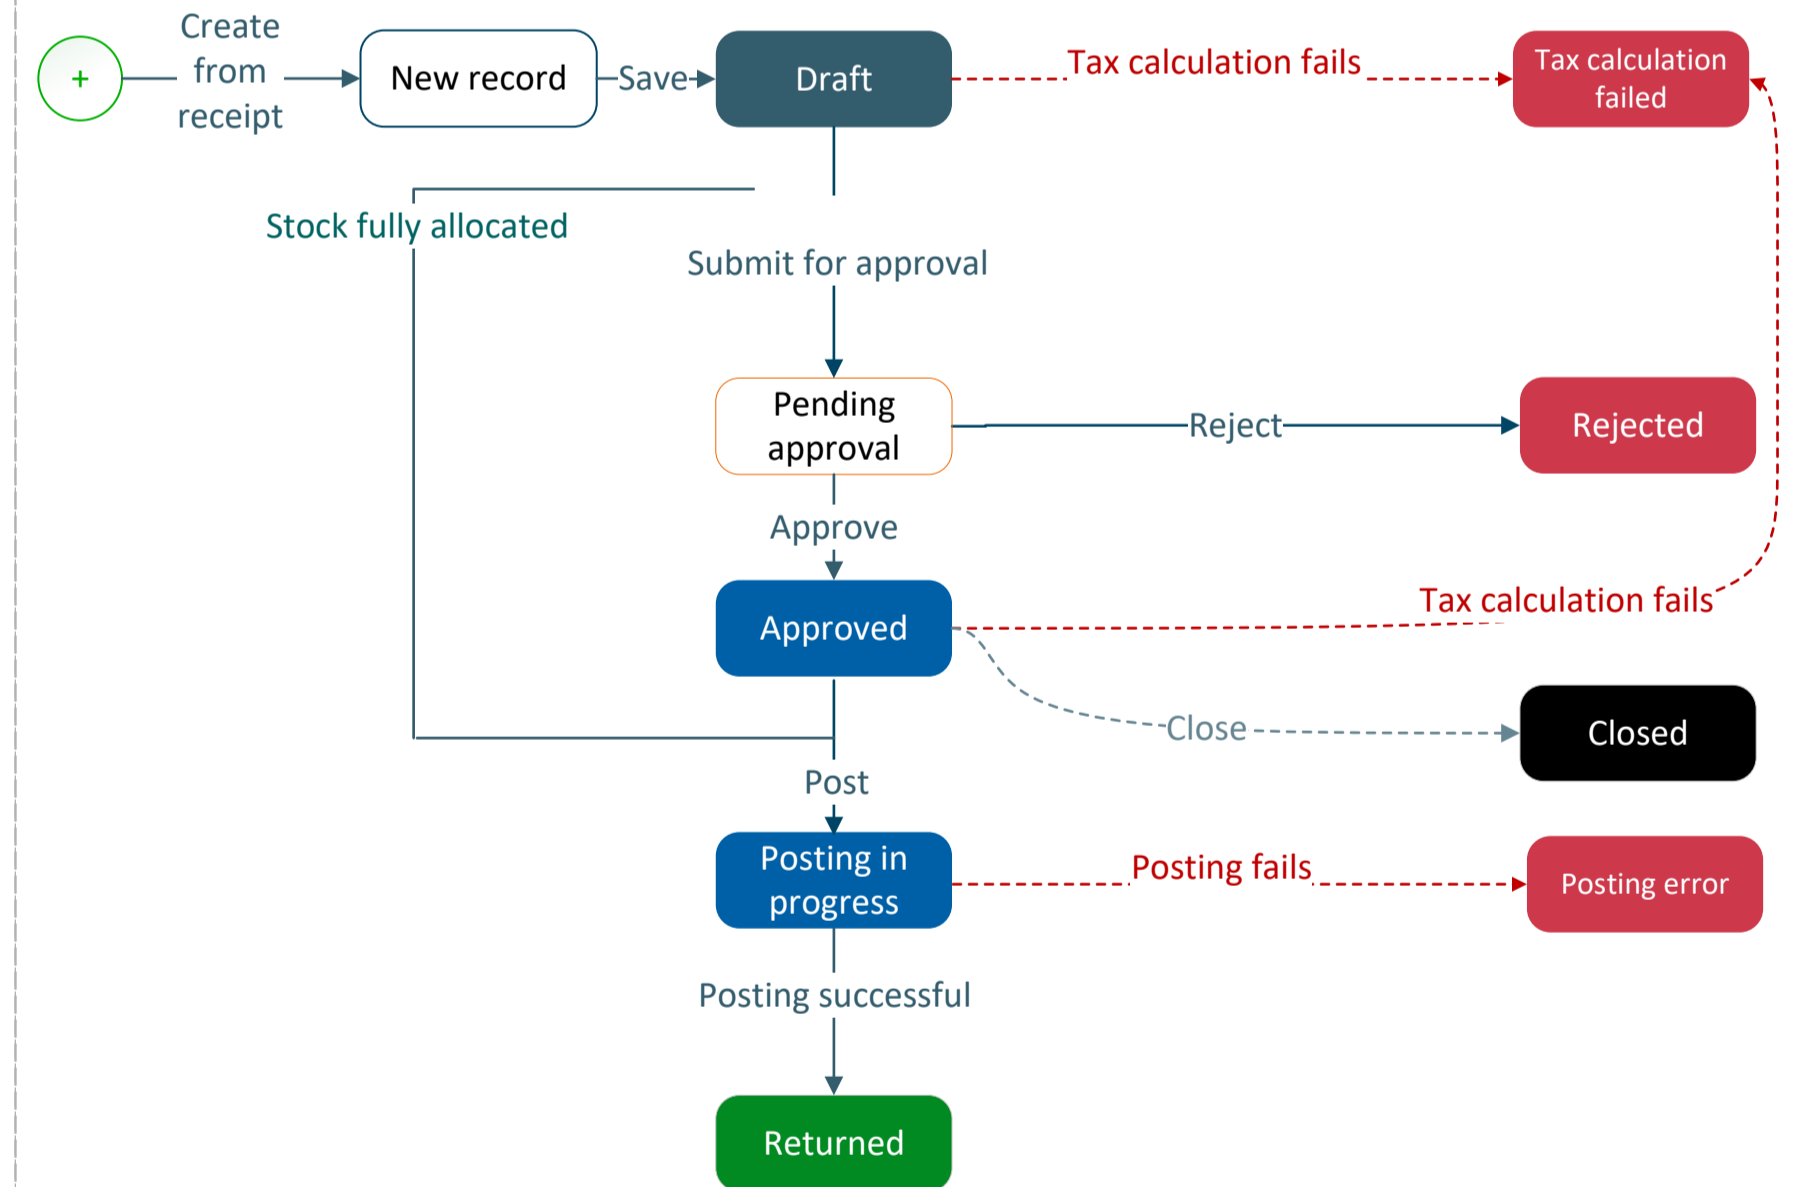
+
Create from receipt
New record
Save
Draft
Tax calculation fails
Tax calculation failed
Stock fully allocated
Submit for approval
Pending approval
Reject
Rejected
Approve
Approved
Tax calculation fails
Close
Closed
Post
Posting in progress
Posting fails
Posting error
Posting successful
Returned